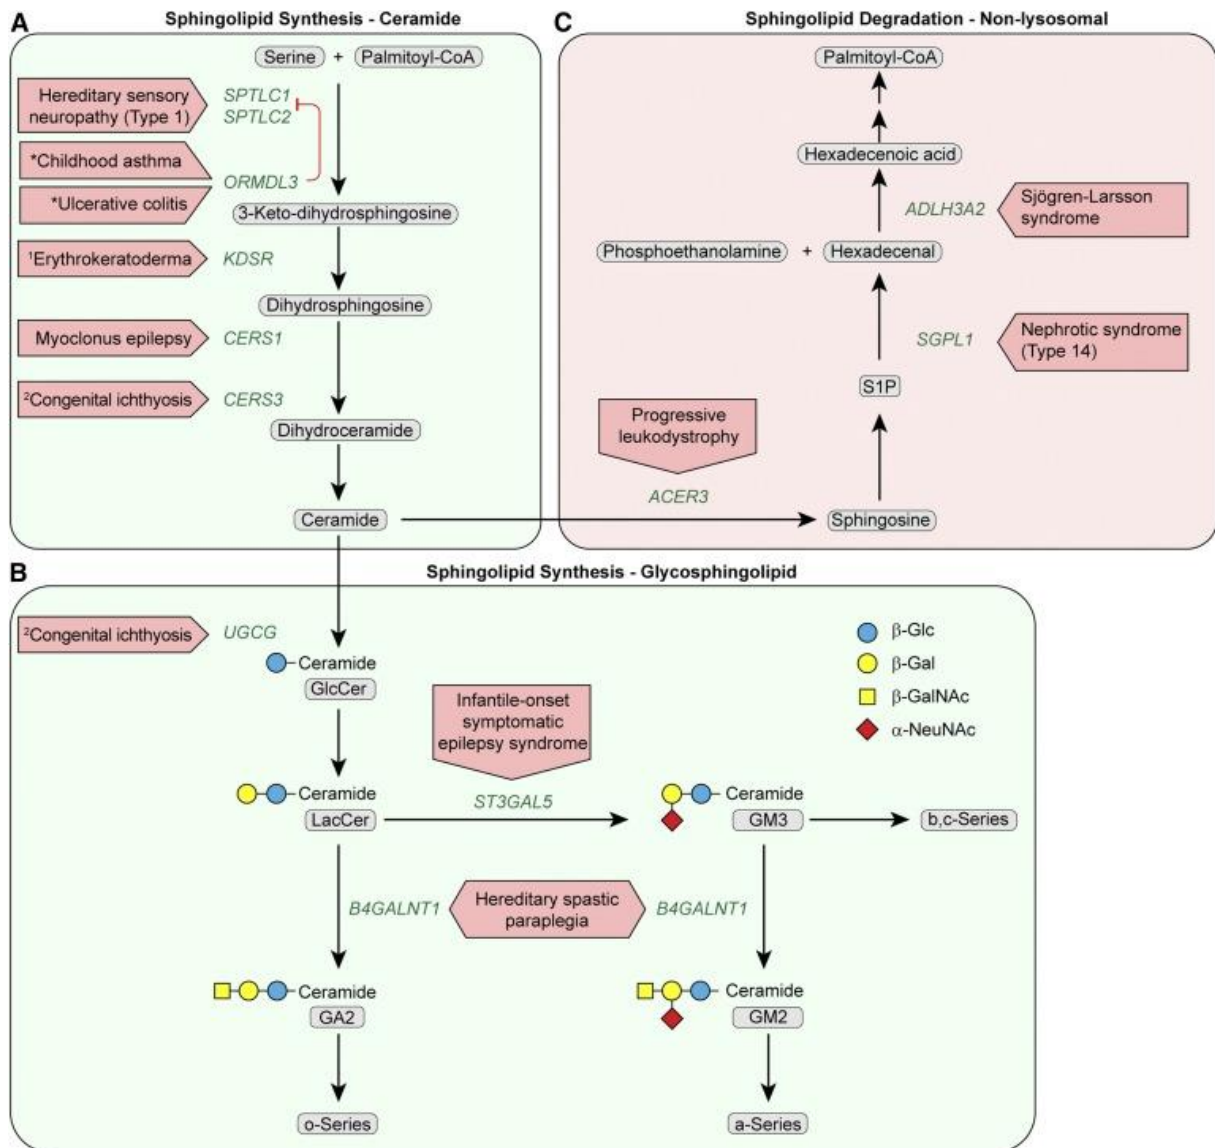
A
Sphingolipid Synthesis - Ceramide

Serine + Palmitoyl-CoA

Hereditary sensory neuropathy (Type 1)
SPTLC1
SPTLC2

*Childhood asthma

ORMDL3

*Ulcerative colitis

3-Keto-dihydrosphingosine

$^1$Erythrokeratoderma
KDSR

Dihydrosphingosine

Myoclonus epilepsy
CERS1

$^2$Congenital ichthyosis
CERS3

Dihydroceramide

Ceramide

C
Sphingolipid Degradation - Non-lysosomal

Palmitoyl-CoA

Hexadecenoic acid

ADLH3A2
Sjögren-Larsson syndrome

Phosphoethanolamine + Hexadecenal

SGPL1
Nephrotic syndrome (Type 14)

S1P

Progressive leukodystrophy

ACER3

Sphingosine

B
Sphingolipid Synthesis - Glycosphingolipid

$^2$Congenital ichthyosis
UGCG

Ceramide
GlcCer

β-Glc
β-Gal
β-GalNAc
α-NeuNAc

Infantile-onset symptomatic epilepsy syndrome

Ceramide
LacCer

ST3GAL5

Ceramide
GM3

b,c-Series

B4GALNT1
Hereditary spastic paraplegia
B4GALNT1

Ceramide
GA2

Ceramide
GM2

o-Series

a-Series